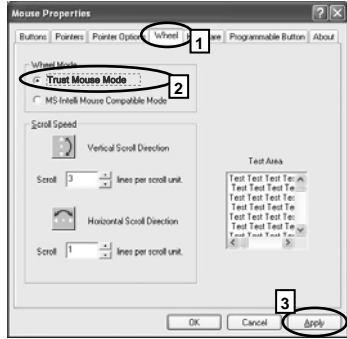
Mouse Properties

Buttons | Pointers | Pointer Options | Wheel | Hardware | Programmable Button | About

1

Wheel Mode

Trust Mouse Mode

2

MS-Intelli Mouse Compatible Mode

Scroll Speed

Vertical Scroll Direction

Scroll 3 lines per scroll unit.

Horizontal Scroll Direction

Scroll 1 lines per scroll unit.

Test Area

Test Test Test Tes
Test Test Test Te
Test Test Test Tes
Test Test Test Te
Test Test Test Tes
Test Test Test Te
Test Test Test Te

3

OK | Cancel | Apply